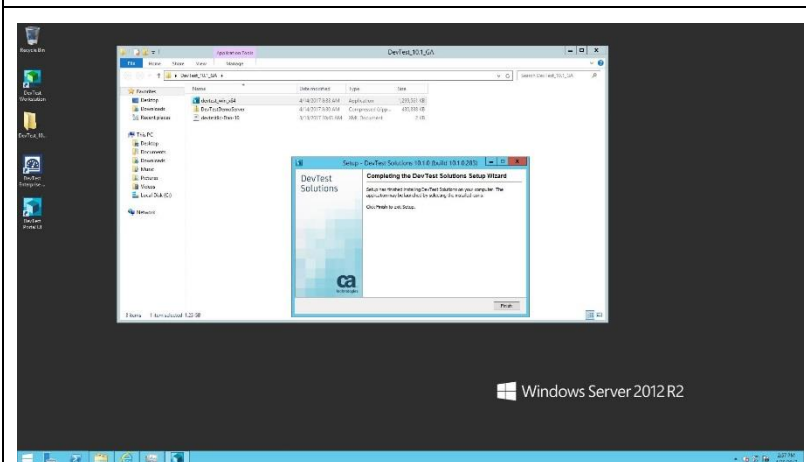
Recycle Bin

DevTest Workstation

DevTest_10...

DevTest Enterprise...

DevTest Portal UI

Application Tools

DevTest_10.1_GA

File Home Share View Manage

DevTest_10.1_GA

Search DevTest_10.1_GA

Favorites
Desktop
Downloads
Recent places

This PC
Desktop
Documents
Downloads
Music
Pictures
Videos
Local Disk (C:)

Network

| Name | Date modified | Type | Size |
|---|---|---|---|
| devtest_win_x64 | 4/14/2017 8:33 AM | Application | 1,270,332 KB |
| DevTestDemoServer | 4/14/2017 9:30 AM | Compressed (zipp... | 430,930 KB |
| devtestlic-Dec-16 | 3/13/2017 10:43 AM | XML Document | 2 KB |

3 items 1 item selected 1.21 GB

Setup - DevTest Solutions 10.1.0 (build 10.1.0.283)

DevTest Solutions

Completing the DevTest Solutions Setup Wizard

Setup has finished installing DevTest Solutions on your computer. The applications may be launched by selecting the installed icons.

Click Finish to exit Setup.

ca technologies

Finish

Windows Server 2012 R2